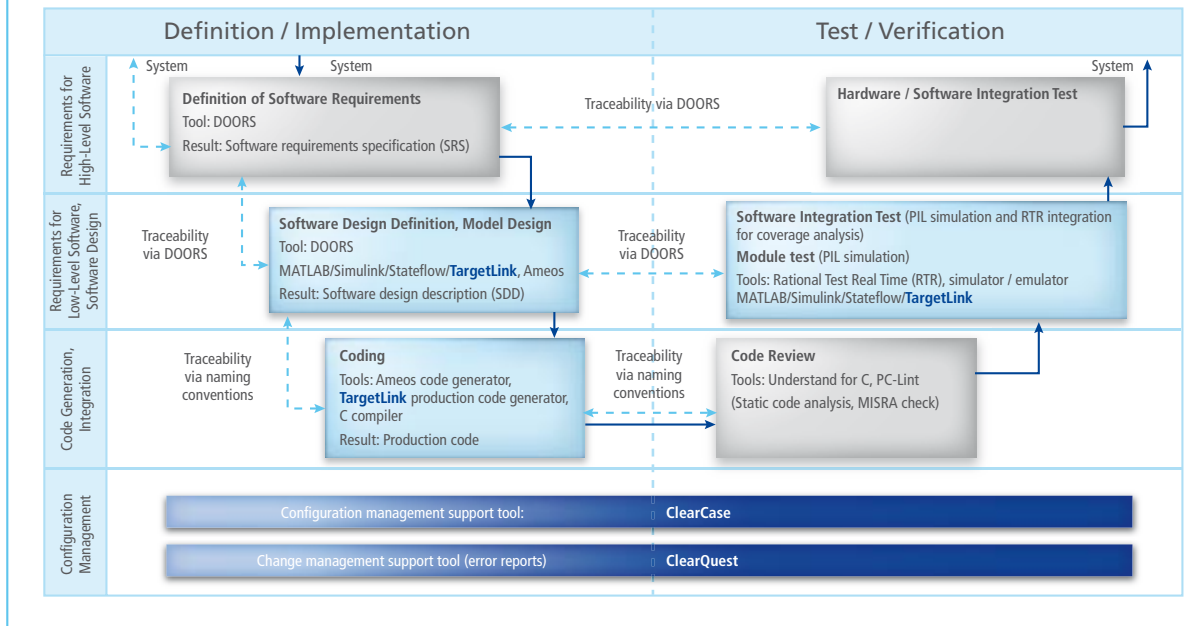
Definition / Implementation

Test / Verification

Requirements for High-Level Software

System

System

Definition of Software Requirements
Tool: DOORS
Result: Software requirements specification (SRS)

Traceability via DOORS

System

Hardware / Software Integration Test

Requirements for Low-Level Software, Software Design

Traceability via DOORS

Software Design Definition, Model Design
Tool: DOORS
MATLAB/Simulink/Stateflow/TargetLink, Ameos
Result: Software design description (SDD)

Traceability via DOORS

Software Integration Test (PIL simulation and RTR integration for coverage analysis)
Module test (PIL simulation)
Tools: Rational Test Real Time (RTR), simulator / emulator
MATLAB/Simulink/Stateflow/TargetLink

Code Generation, Integration

Traceability via naming conventions

Coding
Tools: Ameos code generator, TargetLink production code generator, C compiler
Result: Production code

Traceability via naming conventions

Code Review
Tools: Understand for C, PC-Lint
(Static code analysis, MISRA check)

Configuration Management

Configuration management support tool: ClearCase

Change management support tool (error reports) ClearQuest